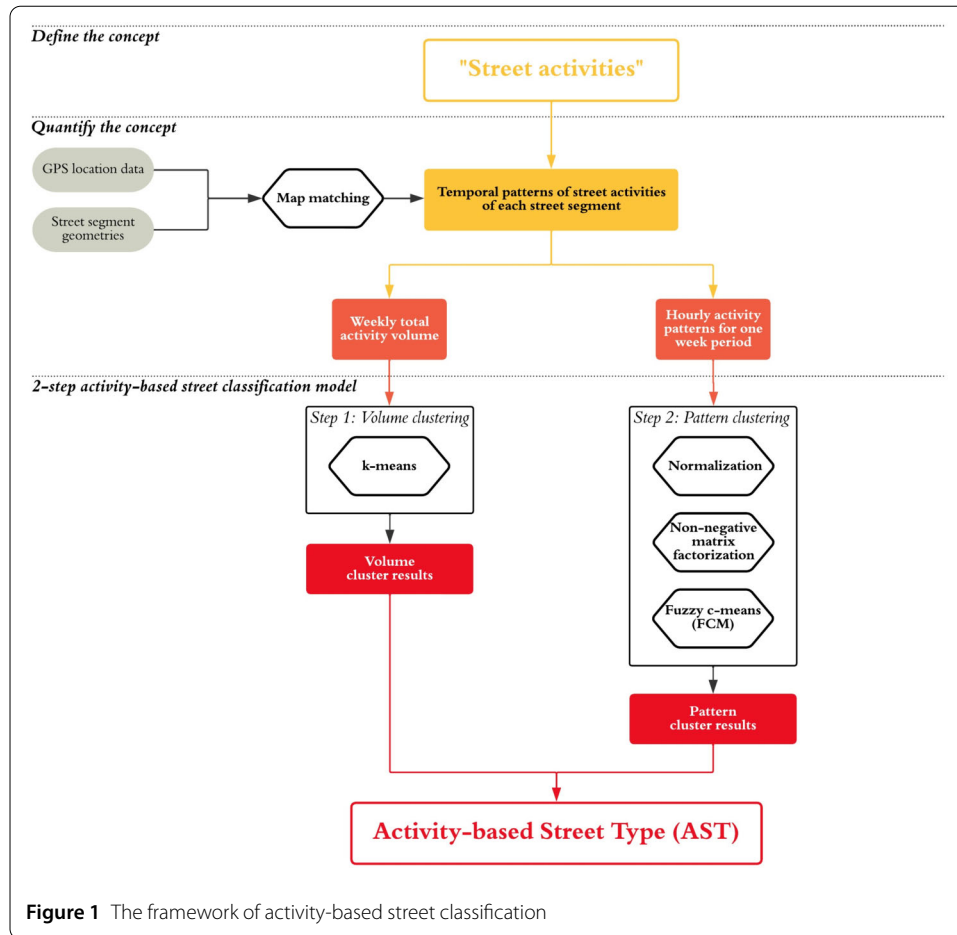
Define the concept

"Street activities"

Quantify the concept

GPS location data

Street segment geometries

Map matching

Temporal patterns of street activities of each street segment

Weekly total activity volume

Hourly activity patterns for one week period

2-step activity-based street classification model

Step 1: Volume clustering

k-means

Volume cluster results

Step 2: Pattern clustering

Normalization

Non-negative matrix factorization

Fuzzy c-means (FCM)

Pattern cluster results

Activity-based Street Type (AST)

Figure 1 The framework of activity-based street classification